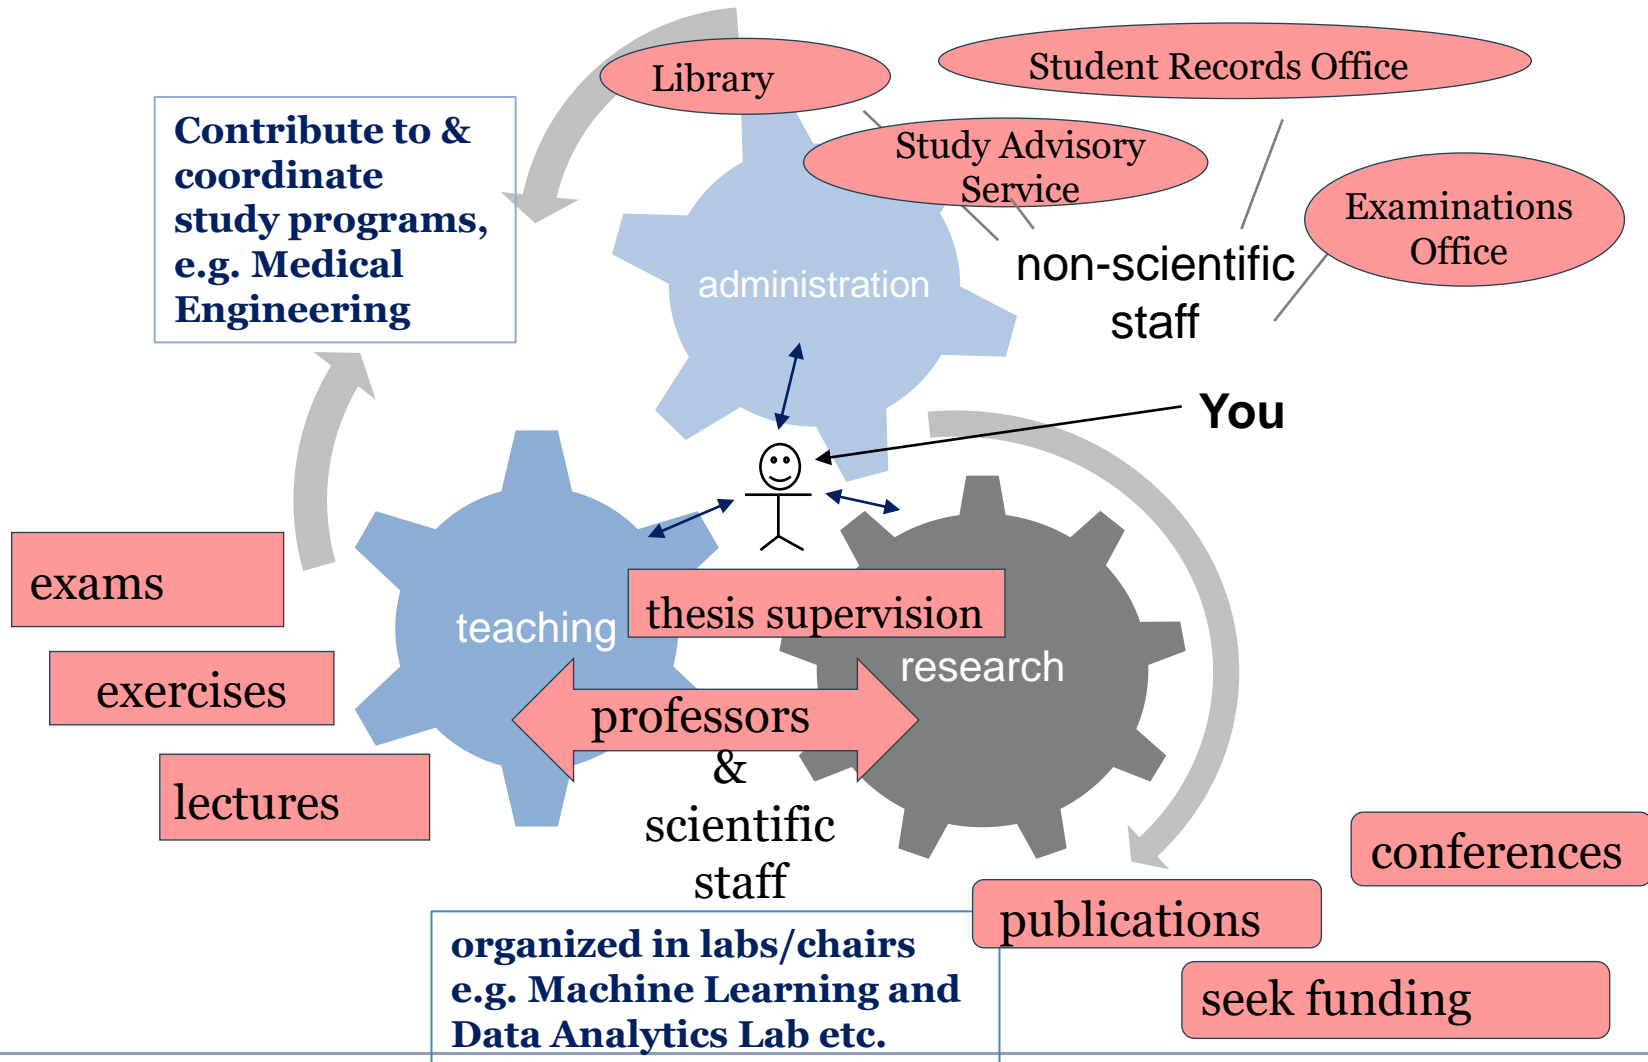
Library

Student Records Office

Contribute to & coordinate study programs, e.g. Medical Engineering

Study Advisory Service

Examinations Office

administration

non-scientific staff

You

exams

exercises

lectures

teaching

thesis supervision

research

professors & scientific staff

conferences

publications

seek funding

organized in labs/chairs e.g. Machine Learning and Data Analytics Lab etc.